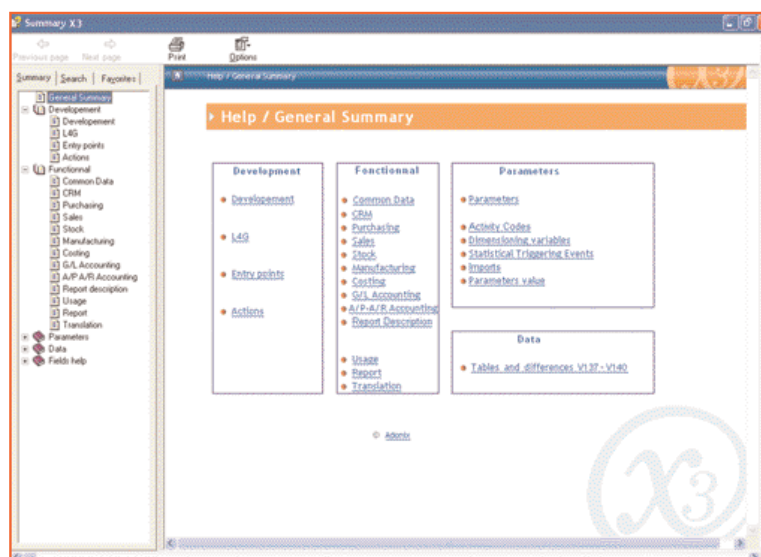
Summary X3

Previous page Next page Print Options

Summary Search Favorites

General Summary
Developement
Developement
L4G
Entry points
Actions
Functionnal
Common Data
CRM
Purchasing
Sales
Stock
Manufacturing
Costing
G/L Accounting
A/P A/R Accounting
Report description
Usage
Report
Translation
Parameters
Data
Fields help

Help / General Summary

Help / General Summary

Development

Developement

L4G

Entry points

Actions

Fonctionnal

Common Data
CRM
Purchasing
Sales
Stock
Manufacturing
Costing
G/L Accounting
A/P-A/R Accounting
Report Description

Usage
Report
Translation

Parameters

Parameters

Activity Codes
Dimensioning variables
Statistical Triggering Events
Imports
Parameters value

Data

Tables and differences V137 - V140

© Adonix

X3